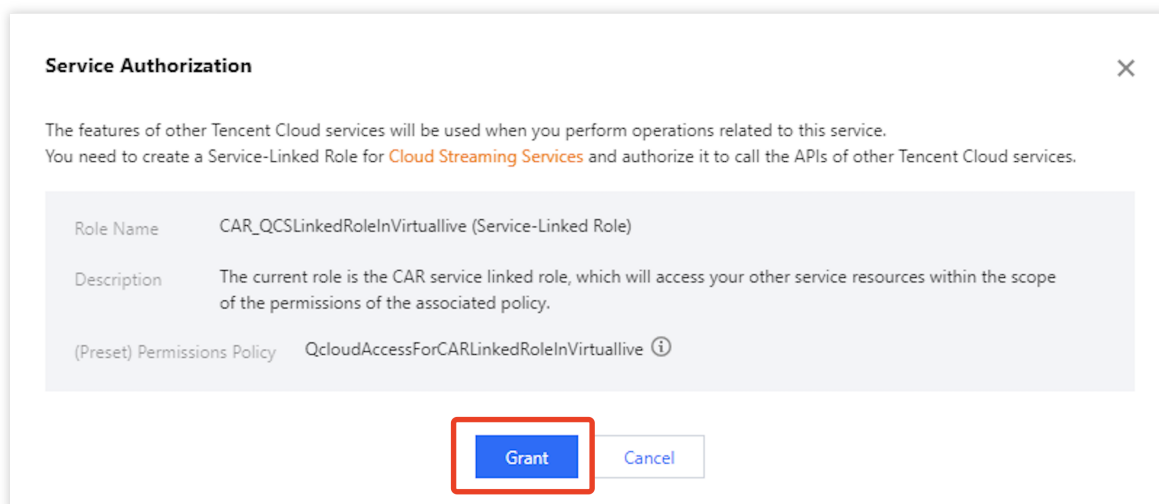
Service Authorization

The features of other Tencent Cloud services will be used when you perform operations related to this service.
You need to create a Service-Linked Role for Cloud Streaming Services and authorize it to call the APIs of other Tencent Cloud services.

Role Name CAR_QCSLinkedRoleInVirtuallive (Service-Linked Role)

Description The current role is the CAR service linked role, which will access your other service resources within the scope of the permissions of the associated policy.

(Preset) Permissions Policy QcloudAccessForCARLinkedRoleInVirtuallive

Grant Cancel